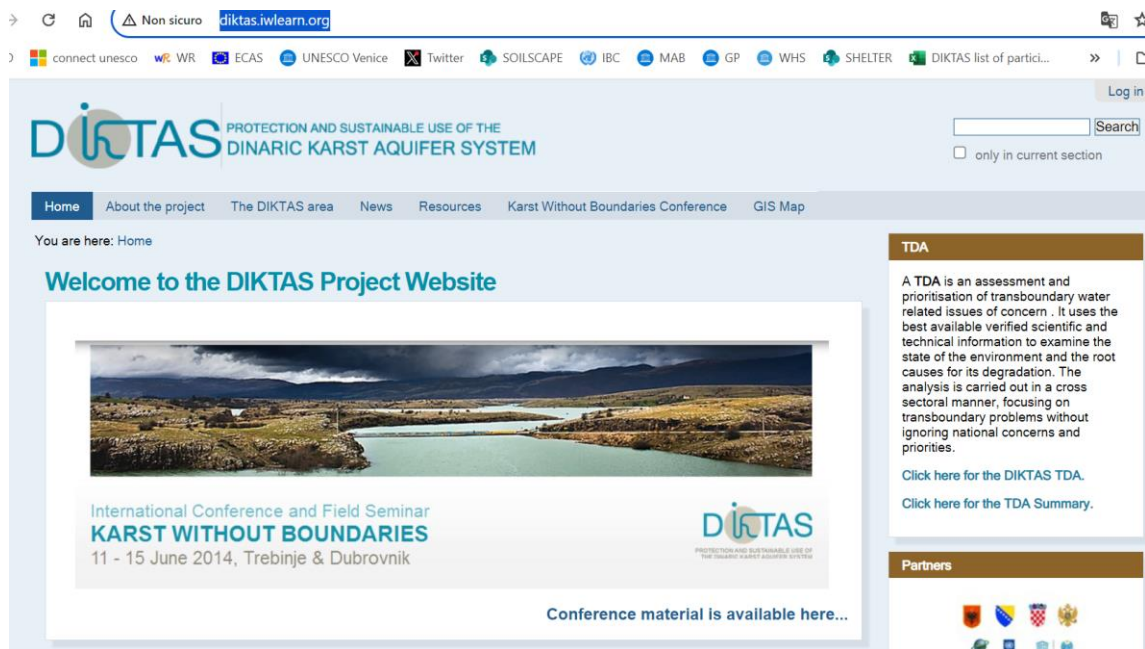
Non sicuro diktas.iwlearn.org

connect unesco WR ECAS UNESCO Venice Twitter SOILSCAPE IBC MAB GP WHS SHELTER DIKTAS list of partici... »

Log in

DIKTAS PROTECTION AND SUSTAINABLE USE OF THE DINARIC KARST AQUIFER SYSTEM

Search

only in current section

Home About the project The DIKTAS area News Resources Karst Without Boundaries Conference GIS Map

You are here: Home

Welcome to the DIKTAS Project Website

International Conference and Field Seminar
KARST WITHOUT BOUNDARIES
11 - 15 June 2014, Trebinje & Dubrovnik

DIKTAS PROTECTION AND SUSTAINABLE USE OF THE DINARIC KARST AQUIFER SYSTEM

Conference material is available here...

TDA

A TDA is an assessment and prioritisation of transboundary water related issues of concern . It uses the best available verified scientific and technical information to examine the state of the environment and the root causes for its degradation. The analysis is carried out in a cross sectoral manner, focusing on transboundary problems without ignoring national concerns and priorities.

Click here for the DIKTAS TDA.

Click here for the TDA Summary.

Partners